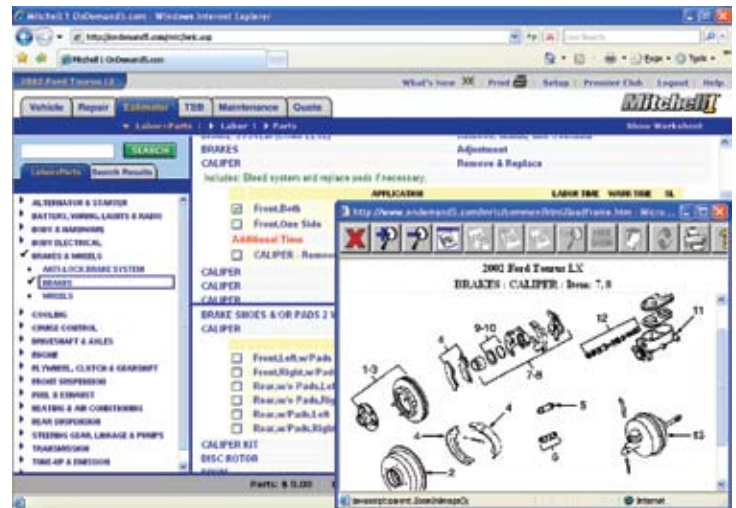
Mitchell1 OnDemand5.com - Windows Internet Explorer

http://ondemand5.com/mrc/wk.asp

Mitchell1 OnDemand5.com

2002 Ford Taurus LX

What's New | Print | Setup | Premier Club | Logout | Help

Vehicle | Repair | Estimator | TSB | Maintenance | Quote

Mitchell1

Labor+Parts | Labor | Parts

Show Worksheet

SEARCH

Labor/Parts | Search Results

ALTERNATOR & STARTER
BATTERY, WIRING, LIGHTS & RADIO
BODY & HARDWARE
BODY ELECTRICAL
BRAKES & WHEELS
ANTI-LOCK BRAKE SYSTEM
BRAKES
WHEELS
COOLING
CRUISE CONTROL
DRIVESHAFT & AXLES
ENGINE
FLYWHEEL, CLUTCH & GEARSHIFT
FRONT SUSPENSION
FUEL & EXHAUST
HEATING & AIR CONDITIONING
REAR SUSPENSION
STEERING GEAR, LINKAGE & PUMPS
TRANSMISSION
TUNE-UP & EMISSION

BRAKES | Adjustment
CALIPER | Remove & Replace

Includes: Bleed system and replace pads if necessary.

APPLICATION | LABOR TIME | WARR TIME | SL

Front,Both
Front,One Side
Additional Time
CALIPER - Remove

CALIPER
CALIPER
CALIPER

BRAKE SHOES & OR PADS 2 W
CALIPER

Front,Left,w/Pads
Front,Right,w/Pad
Rear,w/o Pads,Left
Rear,w/o Pads,Rig
Rear,w/Pads,Left
Rear,w/Pads,Right

CALIPER KIT
DISC ROTOR

Parts: $ 0.00

http://www.ondemand5.com/mrc/common/html/ZoomFrame.htm - Micro...

2002 Ford Taurus LX
BRAKES : CALIPER : Items: 7, 8

1-3
9-10
4
7-8
12
11
4
4
5
6
13
2

javascript:parent.ZoomImageOz

Internet